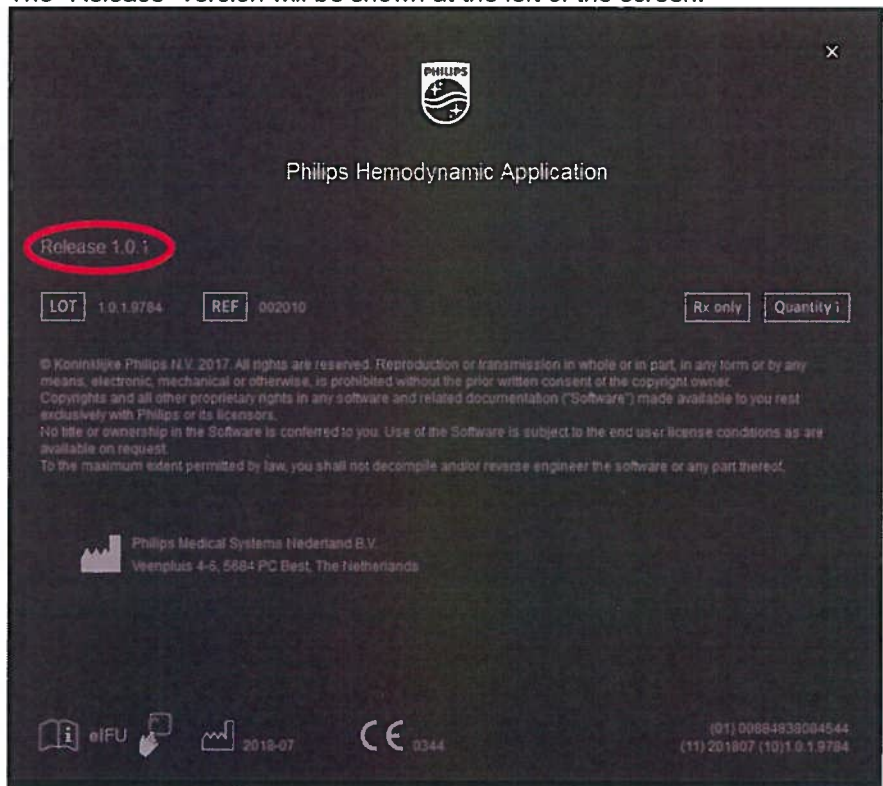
The "Release" version will be shown at the left of the screen.

×

PHILIPS

Philips Hemodynamic Application

Release 1.0.1

LOT 1.0.1.9784 REF 002010

Rx only Quantity 1

© Koninklijke Philips N.V. 2017. All rights are reserved. Reproduction or transmission in whole or in part, in any form or by any means, electronic, mechanical or otherwise, is prohibited without the prior written consent of the copyright owner.
Copyrights and all other proprietary rights in any software and related documentation ("Software") made available to you rest exclusively with Philips or its licensors.
No title or ownership in the Software is conferred to you. Use of the Software is subject to the end user license conditions as are available on request.
To the maximum extent permitted by law, you shall not decompile and/or reverse engineer the software or any part thereof.

Philips Medical Systems Nederland B.V.
Veenpluis 4-6, 5684 PC Best, The Netherlands

eIFU 2018-07 CE 0344

(01) 00884838084544
(11) 201807 (10)1.0.1.9784